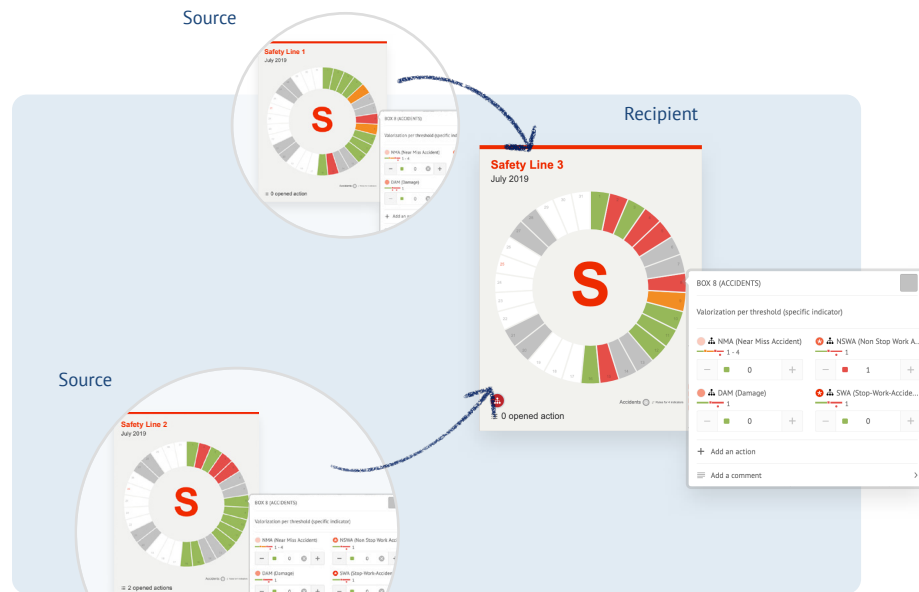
Source

Safety Line 1
July 2019

S

BOX 8 (ACCIDENTS)
Valorization per threshold (specific indicator)
NMA (Near Miss Accident)
1 - 4
− 0 +
DAM (Damage)
1
− 0 +
Add an action
9 opened action
Accidents

Recipient

Safety Line 3
July 2019

S

Accidents
0 opened action

BOX 8 (ACCIDENTS)
Valorization per threshold (specific indicator)
NMA (Near Miss Accident)
1 - 4
− 0 +
NSWA (Non Stop Work A...
1
− 1 +
DAM (Damage)
1
− 0 +
SWA (Stop-Work-Accide...
1
− 0 +
Add an action
Add a comment

Source

Safety Line 2
July 2019

S

BOX 8 (ACCIDENTS)
Valorization per threshold (specific indicator)
NMA (Near Miss Accident)
1 - 4
− 0 +
NSWA (Non Stop Work
1
DAM (Damage)
1
− 0 +
SWA (Stop-Work-Accide
1
Accidents
2 opened actions